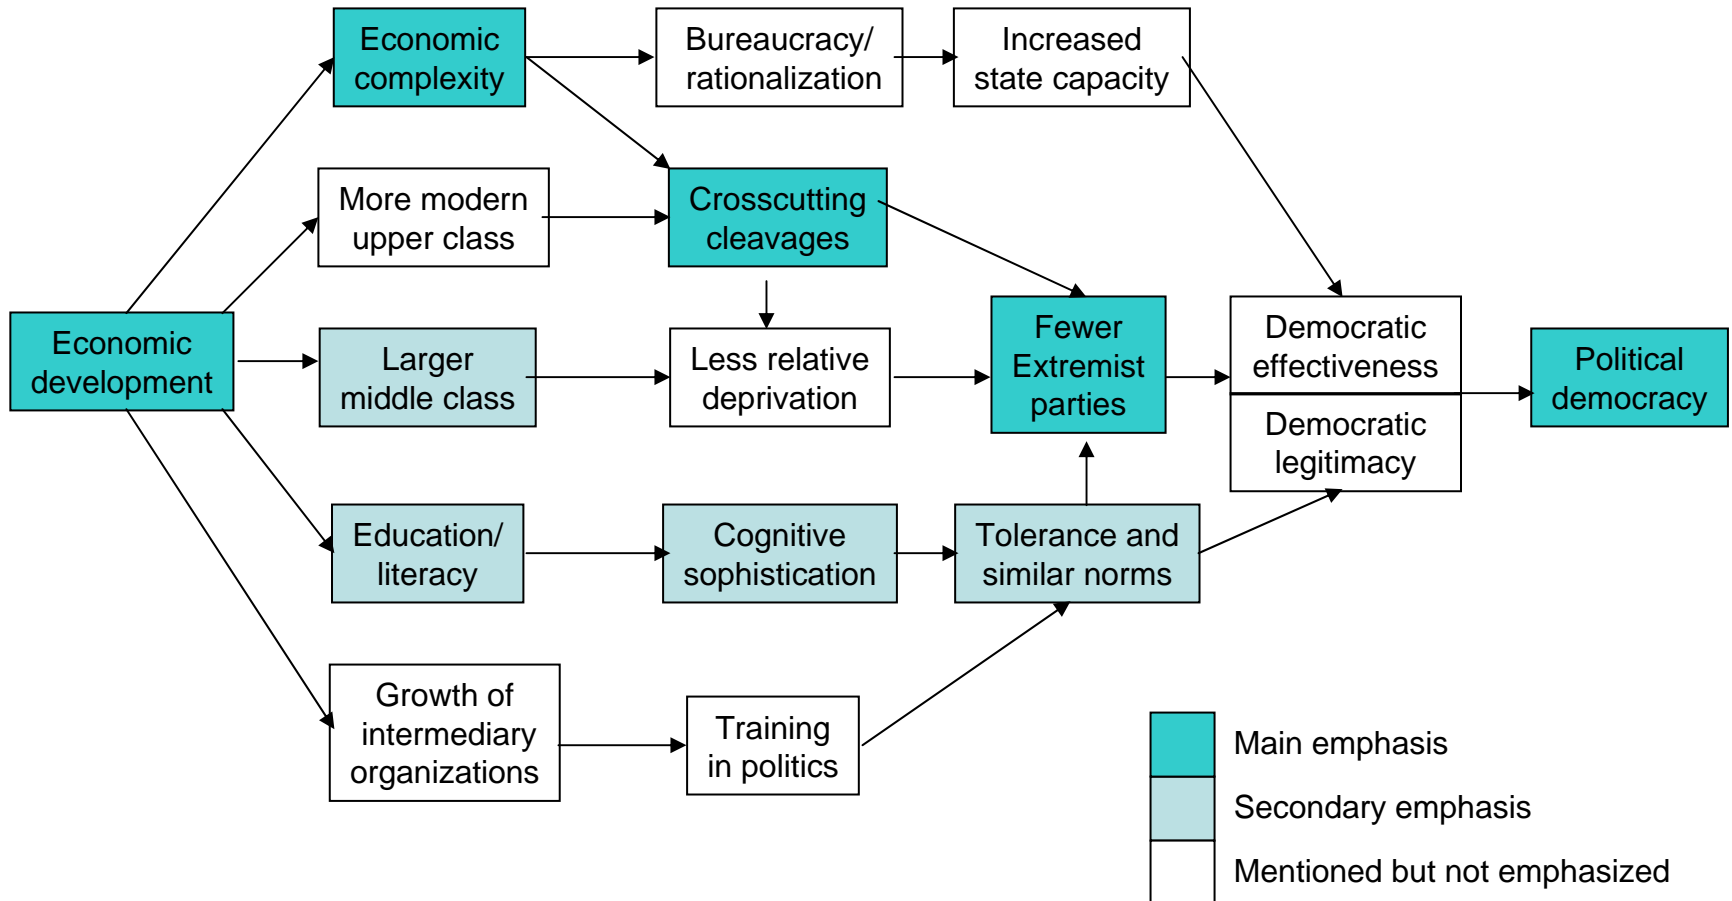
Economic complexity

Bureaucracy/ rationalization

Increased state capacity

More modern upper class

Crosscutting cleavages

Economic development

Larger middle class

Less relative deprivation

Fewer Extremist parties

Democratic effectiveness

Democratic legitimacy

Political democracy

Education/ literacy

Cognitive sophistication

Tolerance and similar norms

Growth of intermediary organizations

Training in politics

Main emphasis

Secondary emphasis

Mentioned but not emphasized